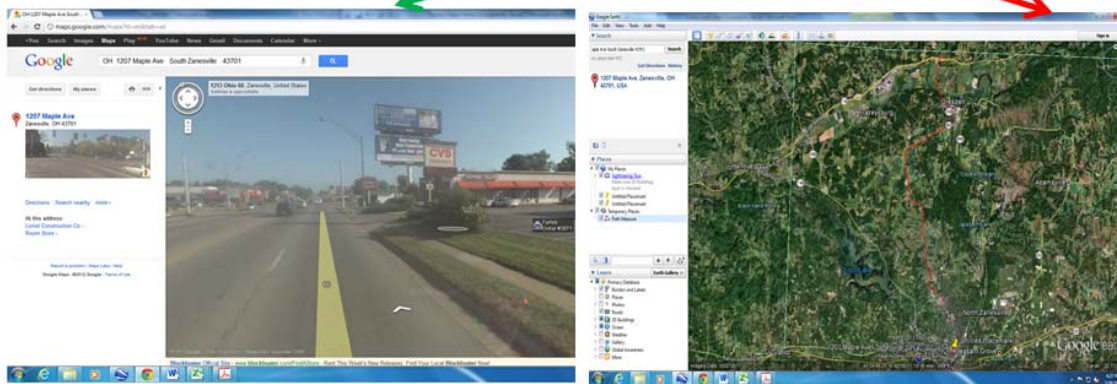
OH 1207 Maple Ave South

maps.google.com

+You Search Images Maps Play YouTube News Gmail Documents Calendar More

Google

OH 1207 Maple Ave South Zanesville 43701

Get directions My places

1207 Maple Ave
Zanesville, OH 43701

Directions Search nearby more

At this address:
Lionel Construction Co
Room Store

1253 Ohio 60, Zanesville, Ohio, United States
Address is approximate

CVS

Google Earth

File Edit View Tools Add Help

Search

Search

Get Directions History

1207 Maple Ave, Zanesville, OH 43701, USA

Places

My Places

Sightseeing Tour

Untitled Placemark

Untitled Placemark

Temporary Places

Path Measure

Layers

Earth Gallery

Primary Database

Borders and Labels

Places

Photos

Roads

3D Buildings

Ocean

Weather

Gallery

Global Awareness

More

North Zanesville

Google earth